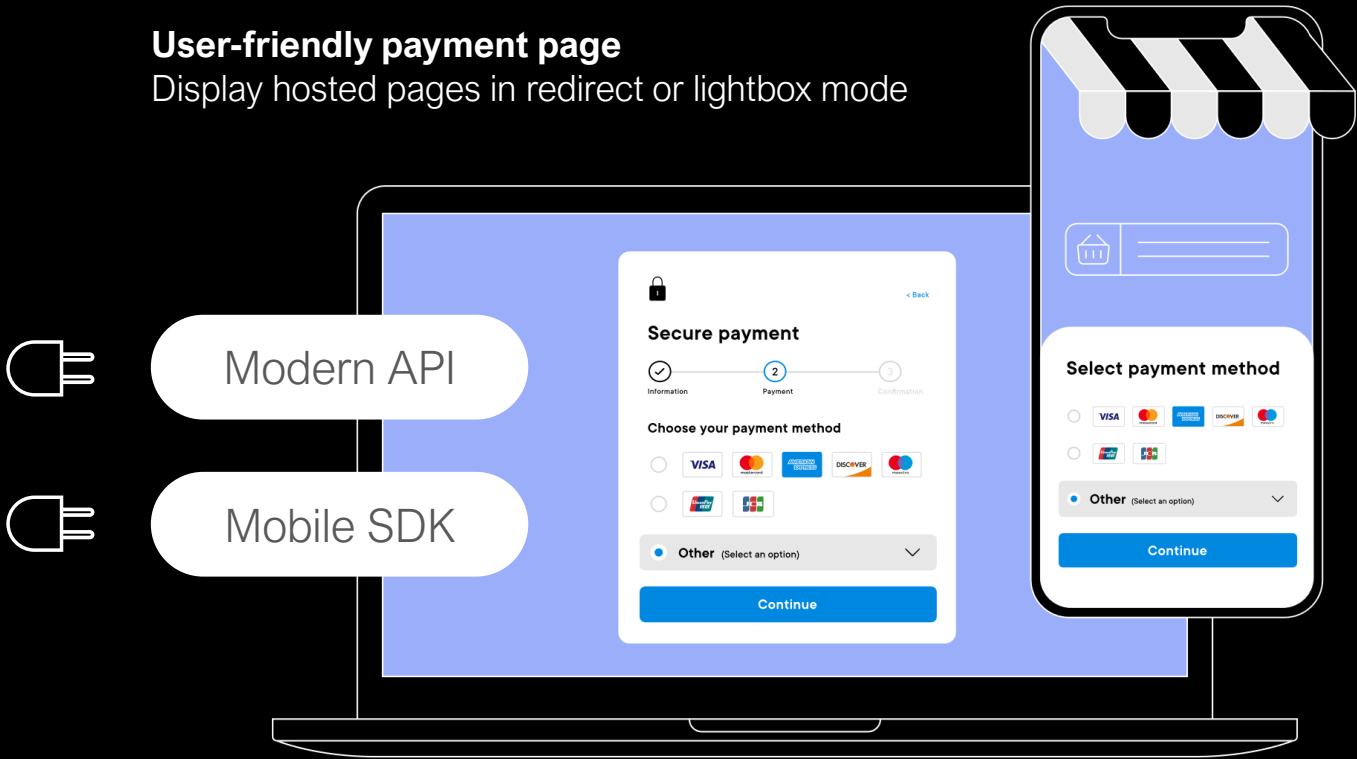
**User-friendly payment page**
Display hosted pages in redirect or lightbox mode

Modern API

Mobile SDK

< Back

Secure payment

Information
2 Payment
3 Confirmation

Choose your payment method

VISA mastercard AMERICAN EXPRESS DISCOVER maestro

UnionPay JCB

Other (Select an option)

Continue

Select payment method

VISA mastercard AMERICAN EXPRESS DISCOVER maestro

UnionPay JCB

Other (Select an option)

Continue